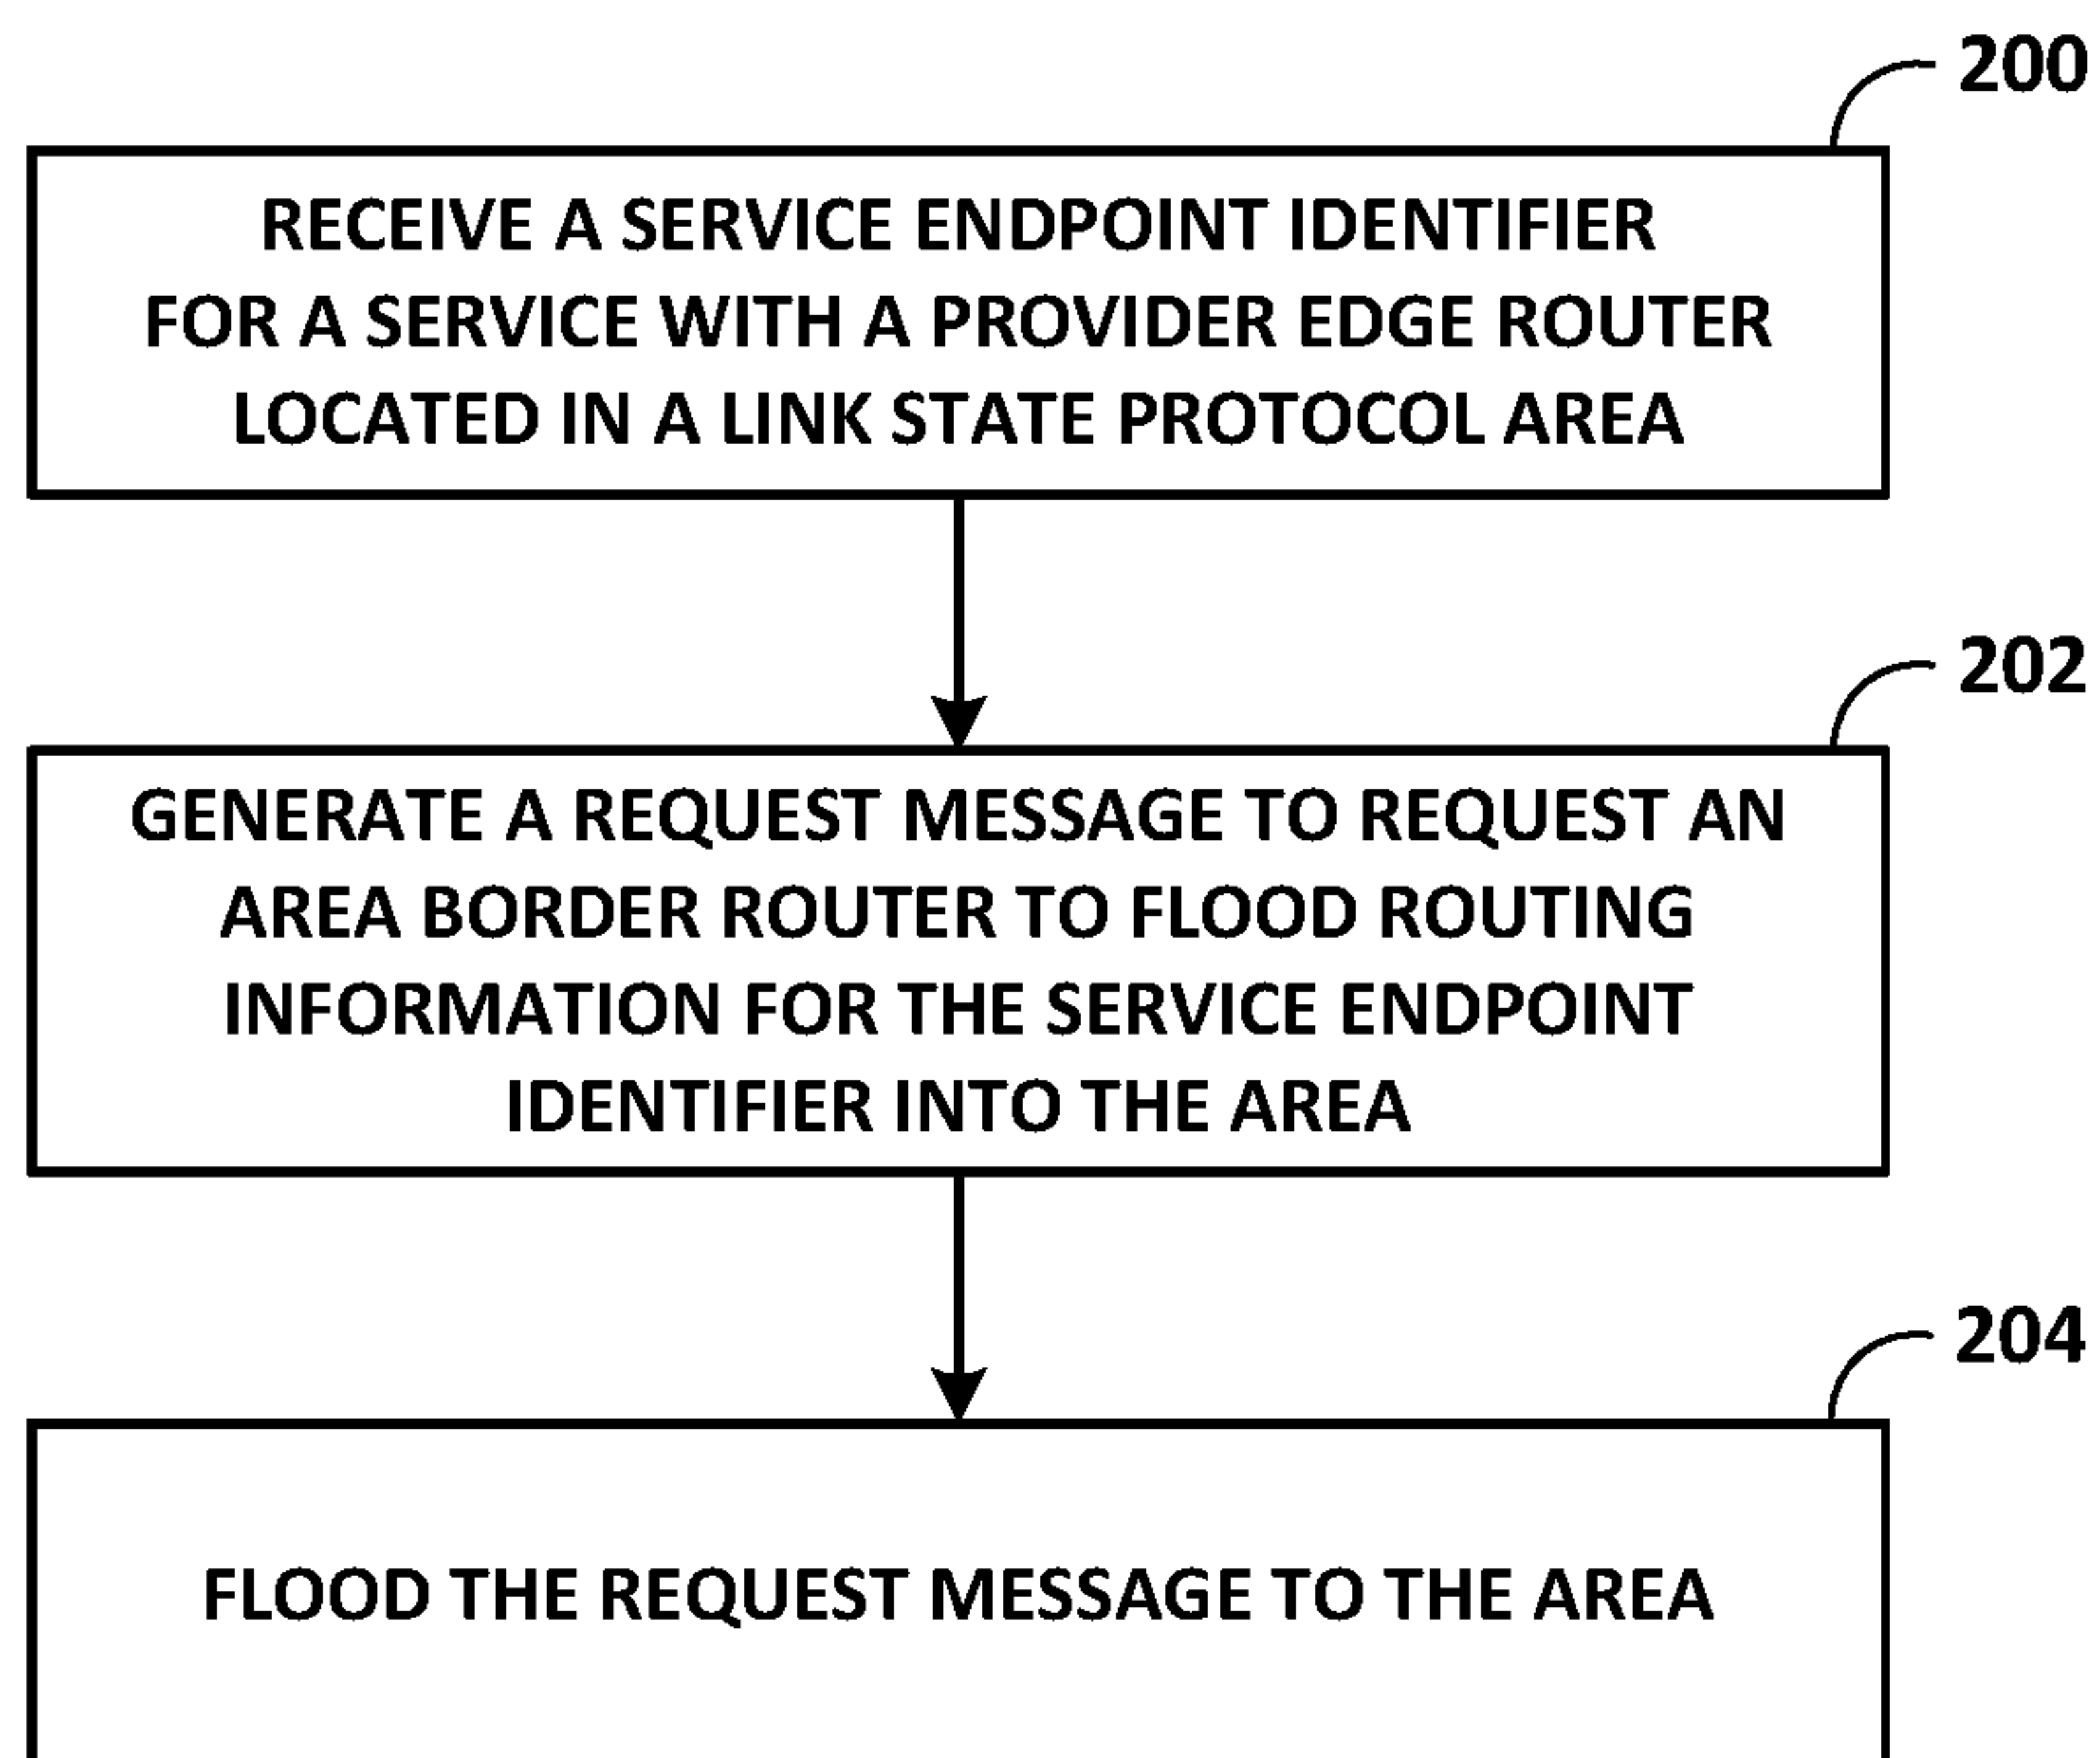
200

RECEIVE A SERVICE ENDPOINT IDENTIFIER FOR A SERVICE WITH A PROVIDER EDGE ROUTER LOCATED IN A LINK STATE PROTOCOL AREA

202

GENERATE A REQUEST MESSAGE TO REQUEST AN AREA BORDER ROUTER TO FLOOD ROUTING INFORMATION FOR THE SERVICE ENDPOINT IDENTIFIER INTO THE AREA

204

FLOOD THE REQUEST MESSAGE TO THE AREA